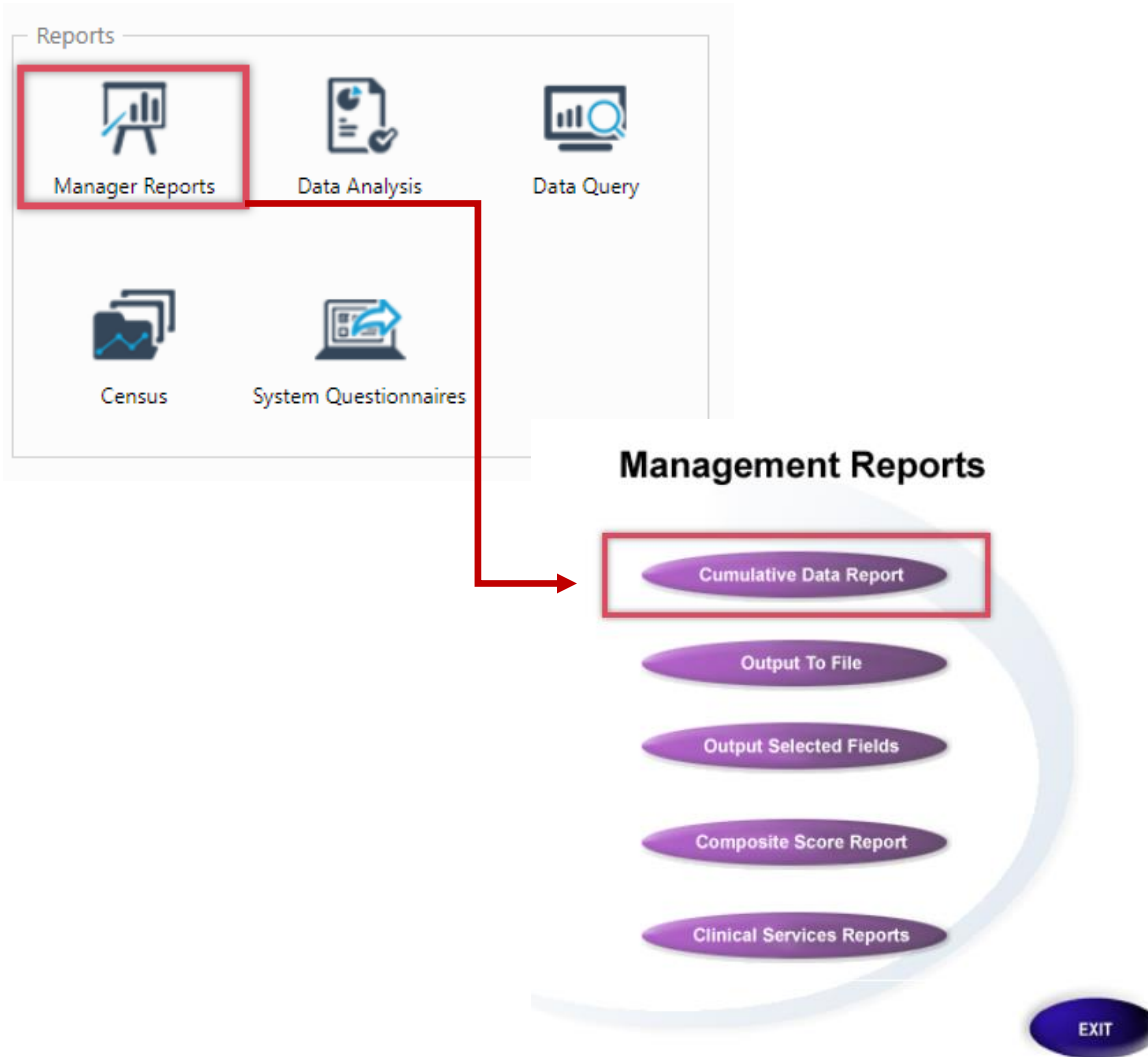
Reports

Manager Reports

Data Analysis

Data Query

Census

System Questionnaires

Management Reports

Cumulative Data Report

Output To File

Output Selected Fields

Composite Score Report

Clinical Services Reports

EXIT